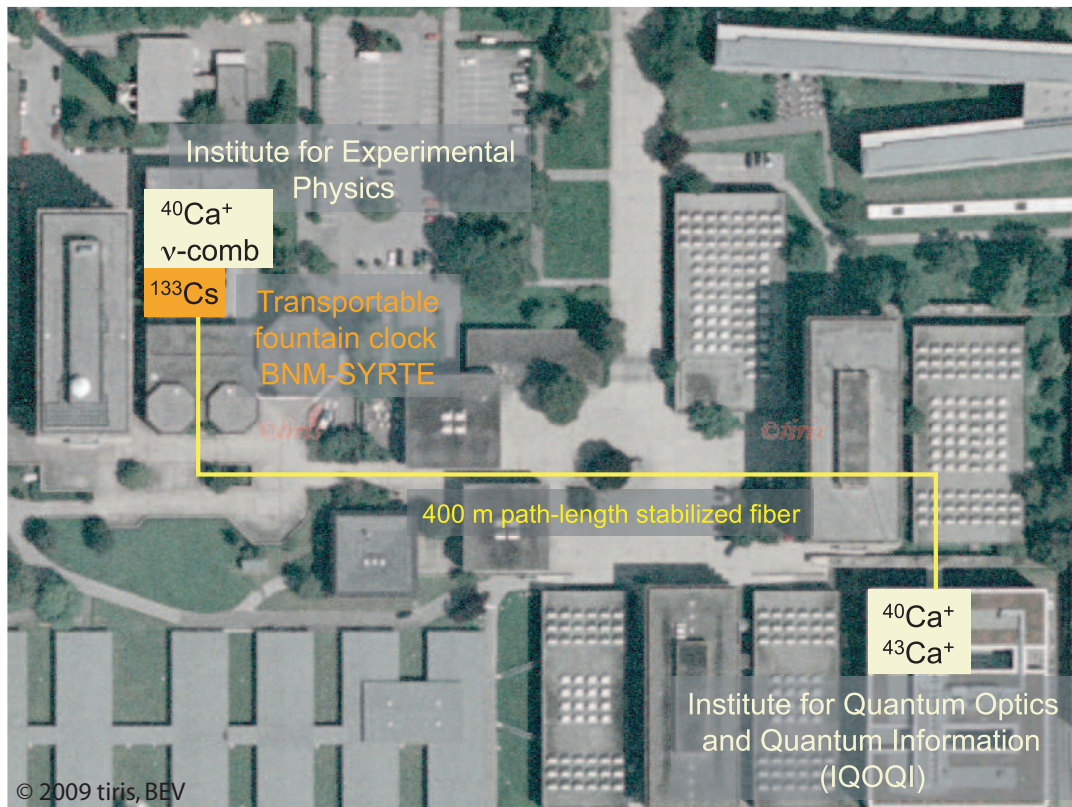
Institute for Experimental Physics

$^{40}Ca^+$
ν-comb

$^{133}Cs$

Transportable fountain clock BNM-SYRTE

©tiris

©tiris

400 m path-length stabilized fiber

$^{40}Ca^+$
$^{43}Ca^+$

Institute for Quantum Optics and Quantum Information (IQOQI)

© 2009 tiris, BEV